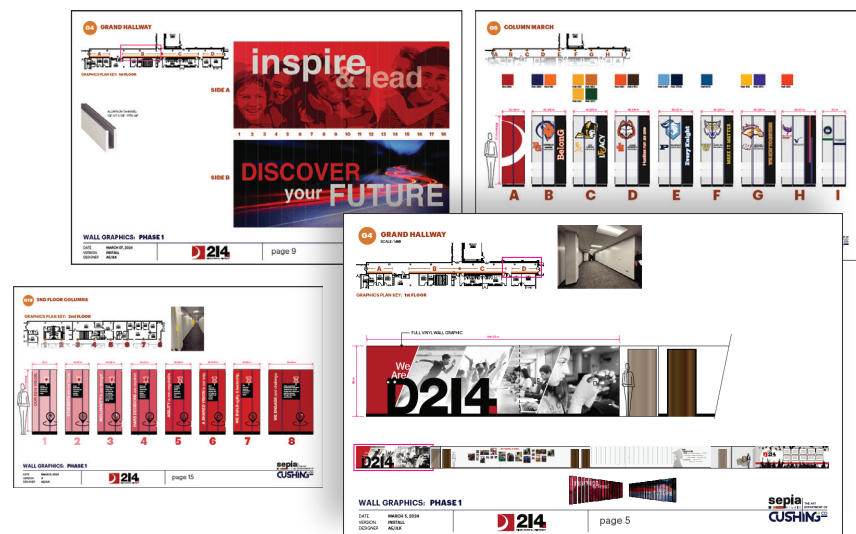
04 GRAND HALLWAY

GRAPHICS PLAN KEY: 1st FLOOR

SIDE A

inspire & lead

1 2 3 4 5 6 7 8 9 10 11 12 13 14 15 16 17 18

SIDE B

DISCOVER your FUTURE

WALL GRAPHICS: PHASE 1

DATE MARCH 07, 2024
VERSION INSTALL
DESIGNER AE/KK

D214

page 9

05 COLUMN MARCH

A B C D E F G H I

BelonG

LEGACY

Every Knight

MAKE IT MATTER

A B C D E F G H I

2ND FLOOR COLUMNS

GRAPHICS PLAN KEY: 2nd FLOOR

1 2 3 4 5 6 7 8

WALL GRAPHICS: PHASE 1

D214

page 15

sepia CUSHING

04 GRAND HALLWAY

SCALE: 1/8"

GRAPHICS PLAN KEY: 1st FLOOR

FULL VINYL WALL GRAPHIC

We Are D214

D214

WALL GRAPHICS: PHASE 1

DATE MARCH 5, 2024
VERSION INSTALL
DESIGNER AE/KK

D214

page 5

sepia THE ART DEPARTMENT OF CUSHING